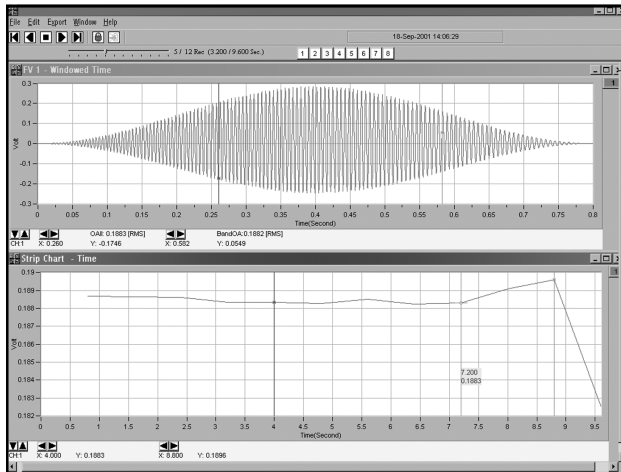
File Edit Export Window Help

18-Sep-2001 14:06:29

5 / 12 Rec (3.200 / 9.600 Sec.)

1 2 3 4 5 6 7 8

FV 1 - Windowed Time

0.3
0.2
0.1
0
-0.1
-0.2
-0.3

Volt

0 0.05 0.1 0.15 0.2 0.25 0.3 0.35 0.4 0.45 0.5 0.55 0.6 0.65 0.7 0.75 0.8

Time(Second)

CH1 X: 0.260 Y: -0.1746 OAll: 0.1883 [RMS] X: 0.582 BandOA:0.1882 [RMS] Y: 0.0549

Strip Chart - Time

0.19
0.189
0.188
0.187
0.186
0.185
0.184
0.183
0.182

Volt

7.200
0.1883

0 0.5 1 1.5 2 2.5 3 3.5 4 4.5 5 5.5 6 6.5 7 7.5 8 8.5 9 9.5

Time(Second)

CH1 X: 4.000 Y: 0.1883 X: 8.800 Y: 0.1896